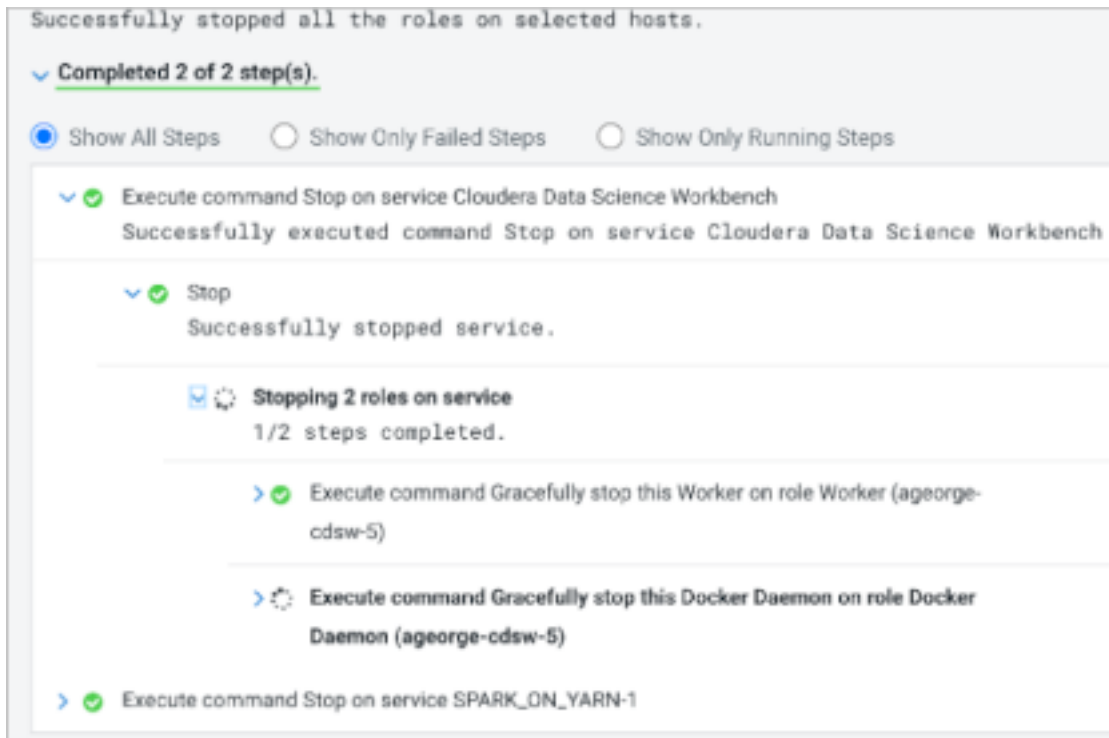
Successfully stopped all the roles on selected hosts.

Completed 2 of 2 step(s).

Show All Steps Show Only Failed Steps Show Only Running Steps

Execute command Stop on service Cloudera Data Science Workbench
Successfully executed command Stop on service Cloudera Data Science Workbench

Stop
Successfully stopped service.

Stopping 2 roles on service
1/2 steps completed.

Execute command Gracefully stop this Worker on role Worker (ageorge-cdsw-5)

Execute command Gracefully stop this Docker Daemon on role Docker Daemon (ageorge-cdsw-5)

Execute command Stop on service SPARK_ON_YARN-1